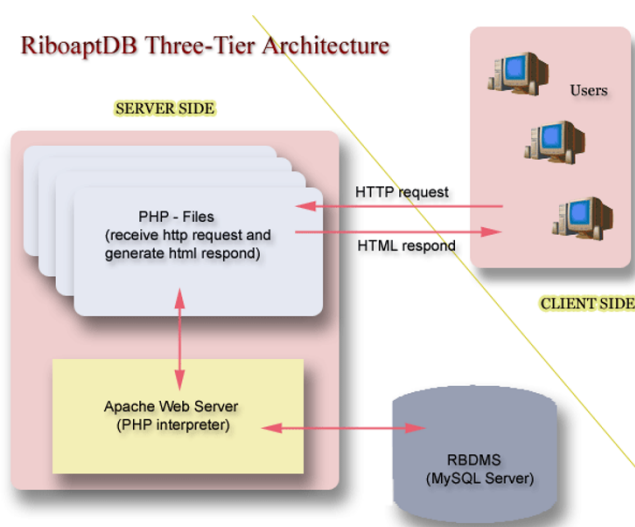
RiboaptDB Three-Tier Architecture

SERVER SIDE

Users

PHP - Files
(receive http request and generate html respond)

HTTP request

HTML respond

CLIENT SIDE

Apache Web Server
(PHP interpreter)

RBDMS
(MySQL Server)